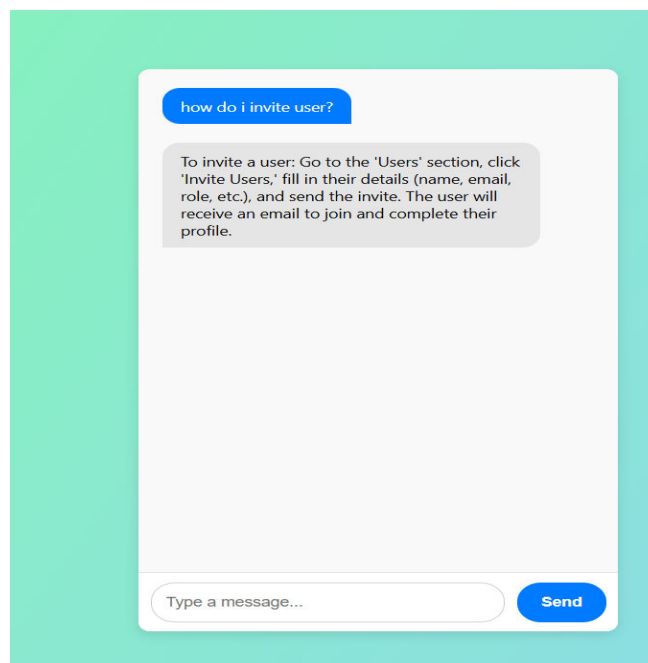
how do i invite user?

To invite a user: Go to the 'Users' section, click 'Invite Users,' fill in their details (name, email, role, etc.), and send the invite. The user will receive an email to join and complete their profile.

Type a message...

Send